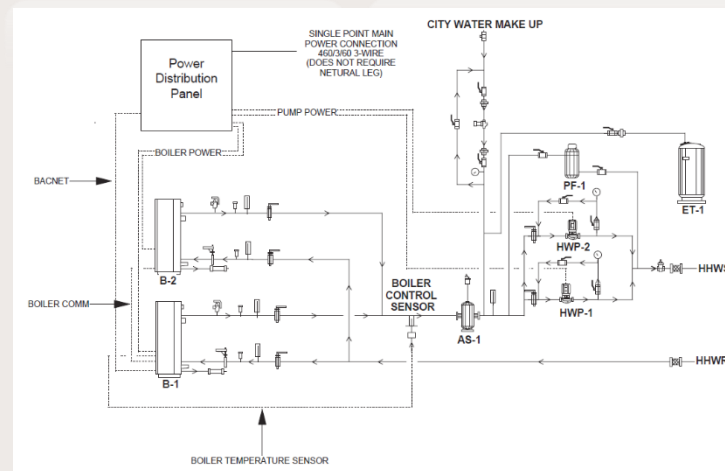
Power Distribution Panel

SINGLE POINT MAIN POWER CONNECTION 460/3/60 3-WIRE (DOES NOT REQUIRE NETURAL LEG)

CITY WATER MAKE UP

PUMP POWER

BOILER POWER

BACNET

PF-1

ET-1

HWP-2

HHWS

B-2

BOILER COMM

BOILER CONTROL SENSOR

HWP-1

AS-1

HHWR

B-1

BOILER TEMPERATURE SENSOR